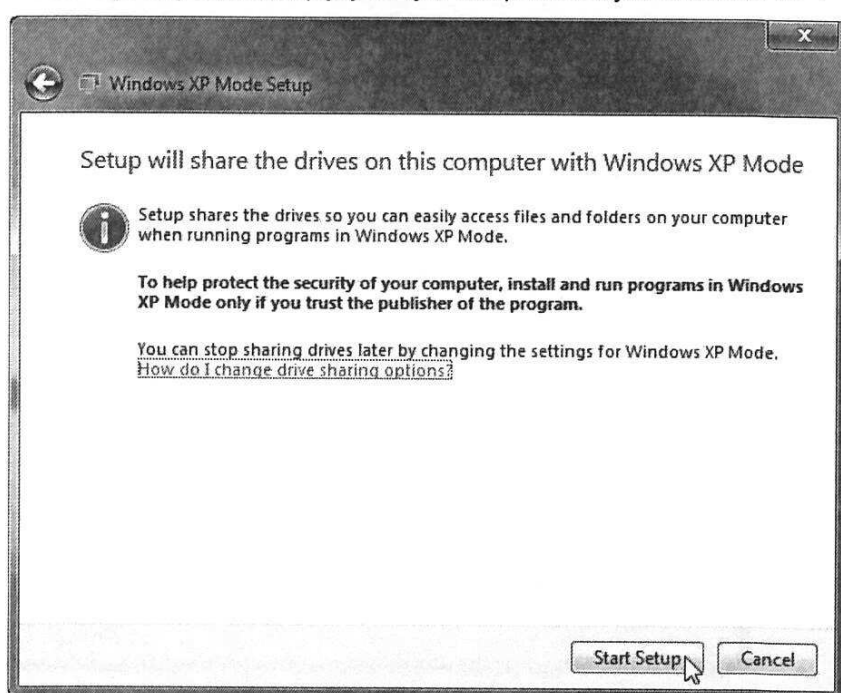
Windows XP Mode Setup

Setup will share the drives on this computer with Windows XP Mode

Setup shares the drives so you can easily access files and folders on your computer when running programs in Windows XP Mode.

**To help protect the security of your computer, install and run programs in Windows XP Mode only if you trust the publisher of the program.**

You can stop sharing drives later by changing the settings for Windows XP Mode. How do I change drive sharing options?

Start Setup

Cancel